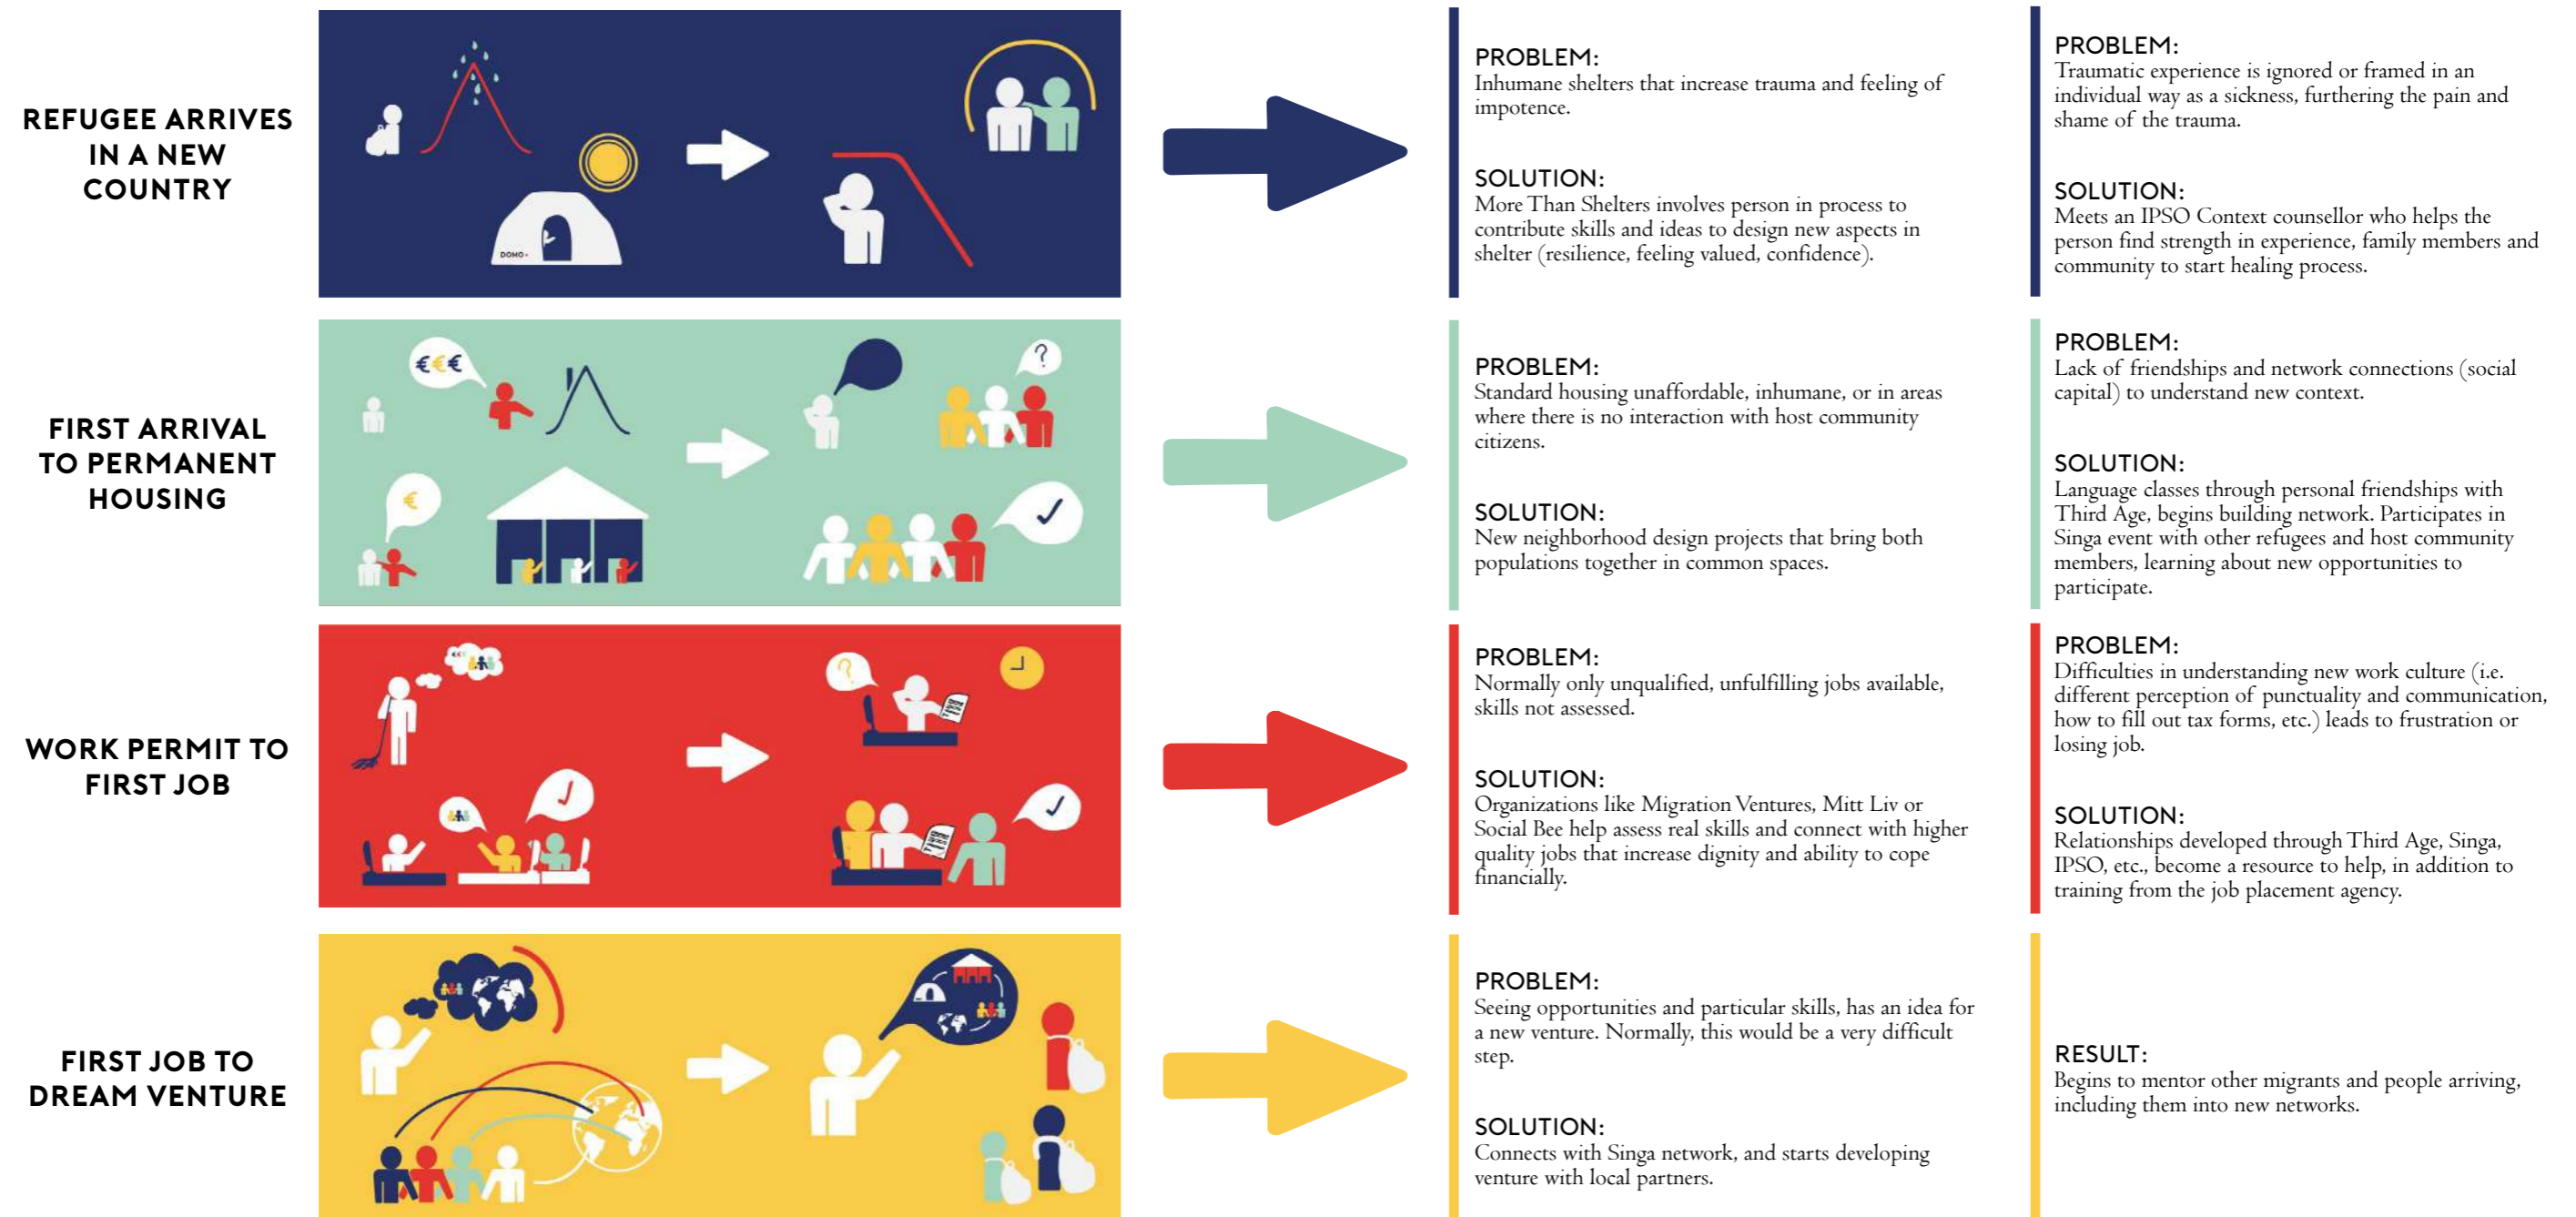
REFUGEE ARRIVES IN A NEW COUNTRY

DOMO

PROBLEM:
Inhumane shelters that increase trauma and feeling of impotence.

SOLUTION:
More Than Shelters involves person in process to contribute skills and ideas to design new aspects in shelter (resilience, feeling valued, confidence).

PROBLEM:
Traumatic experience is ignored or framed in an individual way as a sickness, furthering the pain and shame of the trauma.

SOLUTION:
Meets an IPSO Context counsellor who helps the person find strength in experience, family members and community to start healing process.

FIRST ARRIVAL TO PERMANENT HOUSING

€€€

€

?

PROBLEM:
Standard housing unaffordable, inhumane, or in areas where there is no interaction with host community citizens.

SOLUTION:
New neighborhood design projects that bring both populations together in common spaces.

PROBLEM:
Lack of friendships and network connections (social capital) to understand new context.

SOLUTION:
Language classes through personal friendships with Third Age, begins building network. Participates in Singa event with other refugees and host community members, learning about new opportunities to participate.

WORK PERMIT TO FIRST JOB

?

PROBLEM:
Normally only unqualified, unfulfilling jobs available, skills not assessed.

SOLUTION:
Organizations like Migration Ventures, Mitt Liv or Social Bee help assess real skills and connect with higher quality jobs that increase dignity and ability to cope financially.

PROBLEM:
Difficulties in understanding new work culture (i.e. different perception of punctuality and communication, how to fill out tax forms, etc.) leads to frustration or losing job.

SOLUTION:
Relationships developed through Third Age, Singa, IPSO, etc., become a resource to help, in addition to training from the job placement agency.

FIRST JOB TO DREAM VENTURE

PROBLEM:
Seeing opportunities and particular skills, has an idea for a new venture. Normally, this would be a very difficult step.

SOLUTION:
Connects with Singa network, and starts developing venture with local partners.

RESULT:
Begins to mentor other migrants and people arriving, including them into new networks.